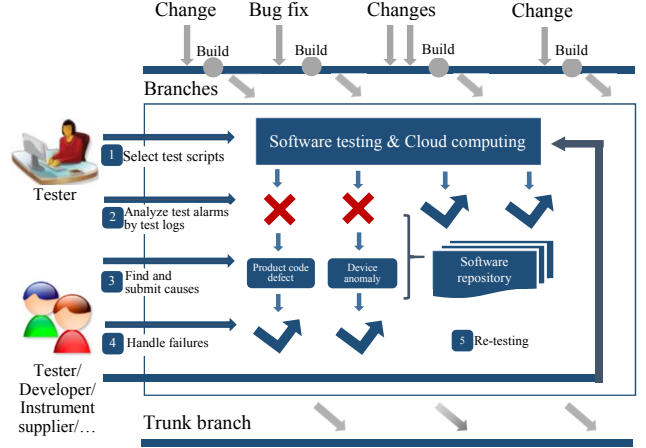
Change Bug fix Changes Change

Build Build Build Build

Branches

Tester

1 Select test scripts

Software testing & Cloud computing

2 Analyze test alarms by test logs

3 Find and submit causes

Product code defect

Device anomaly

Software repository

4 Handle failures

5 Re-testing

Tester/ Developer/ Instrument supplier/…

Trunk branch